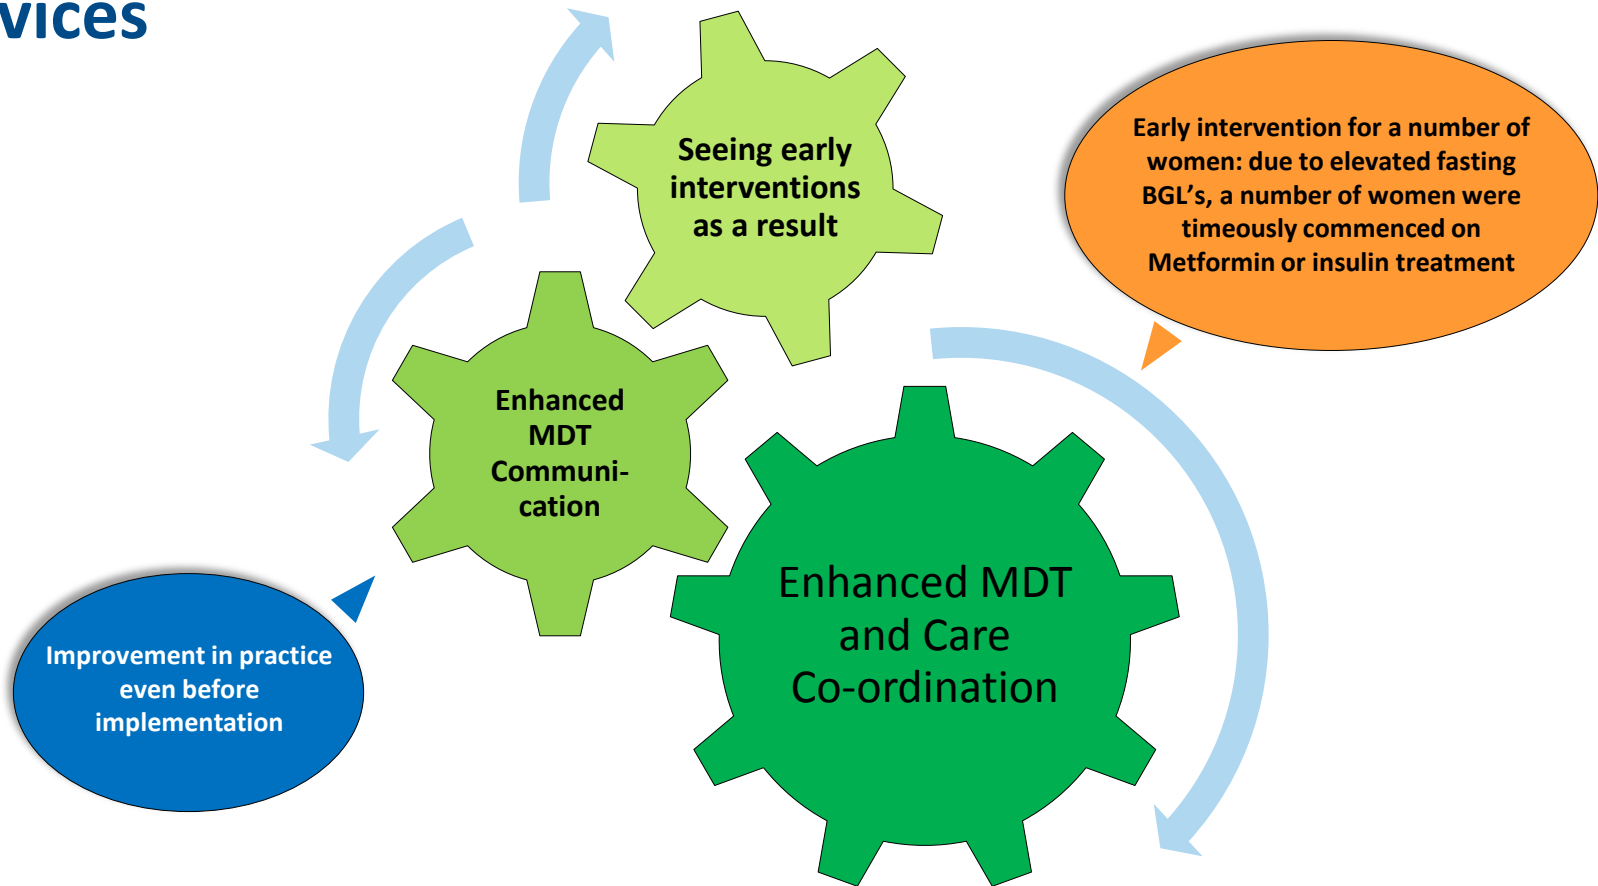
vices

Seeing early interventions as a result

Early intervention for a number of women: due to elevated fasting BGL's, a number of women were timeously commenced on Metformin or insulin treatment

Enhanced MDT Communi-cation

Enhanced MDT and Care Co-ordination

Improvement in practice even before implementation